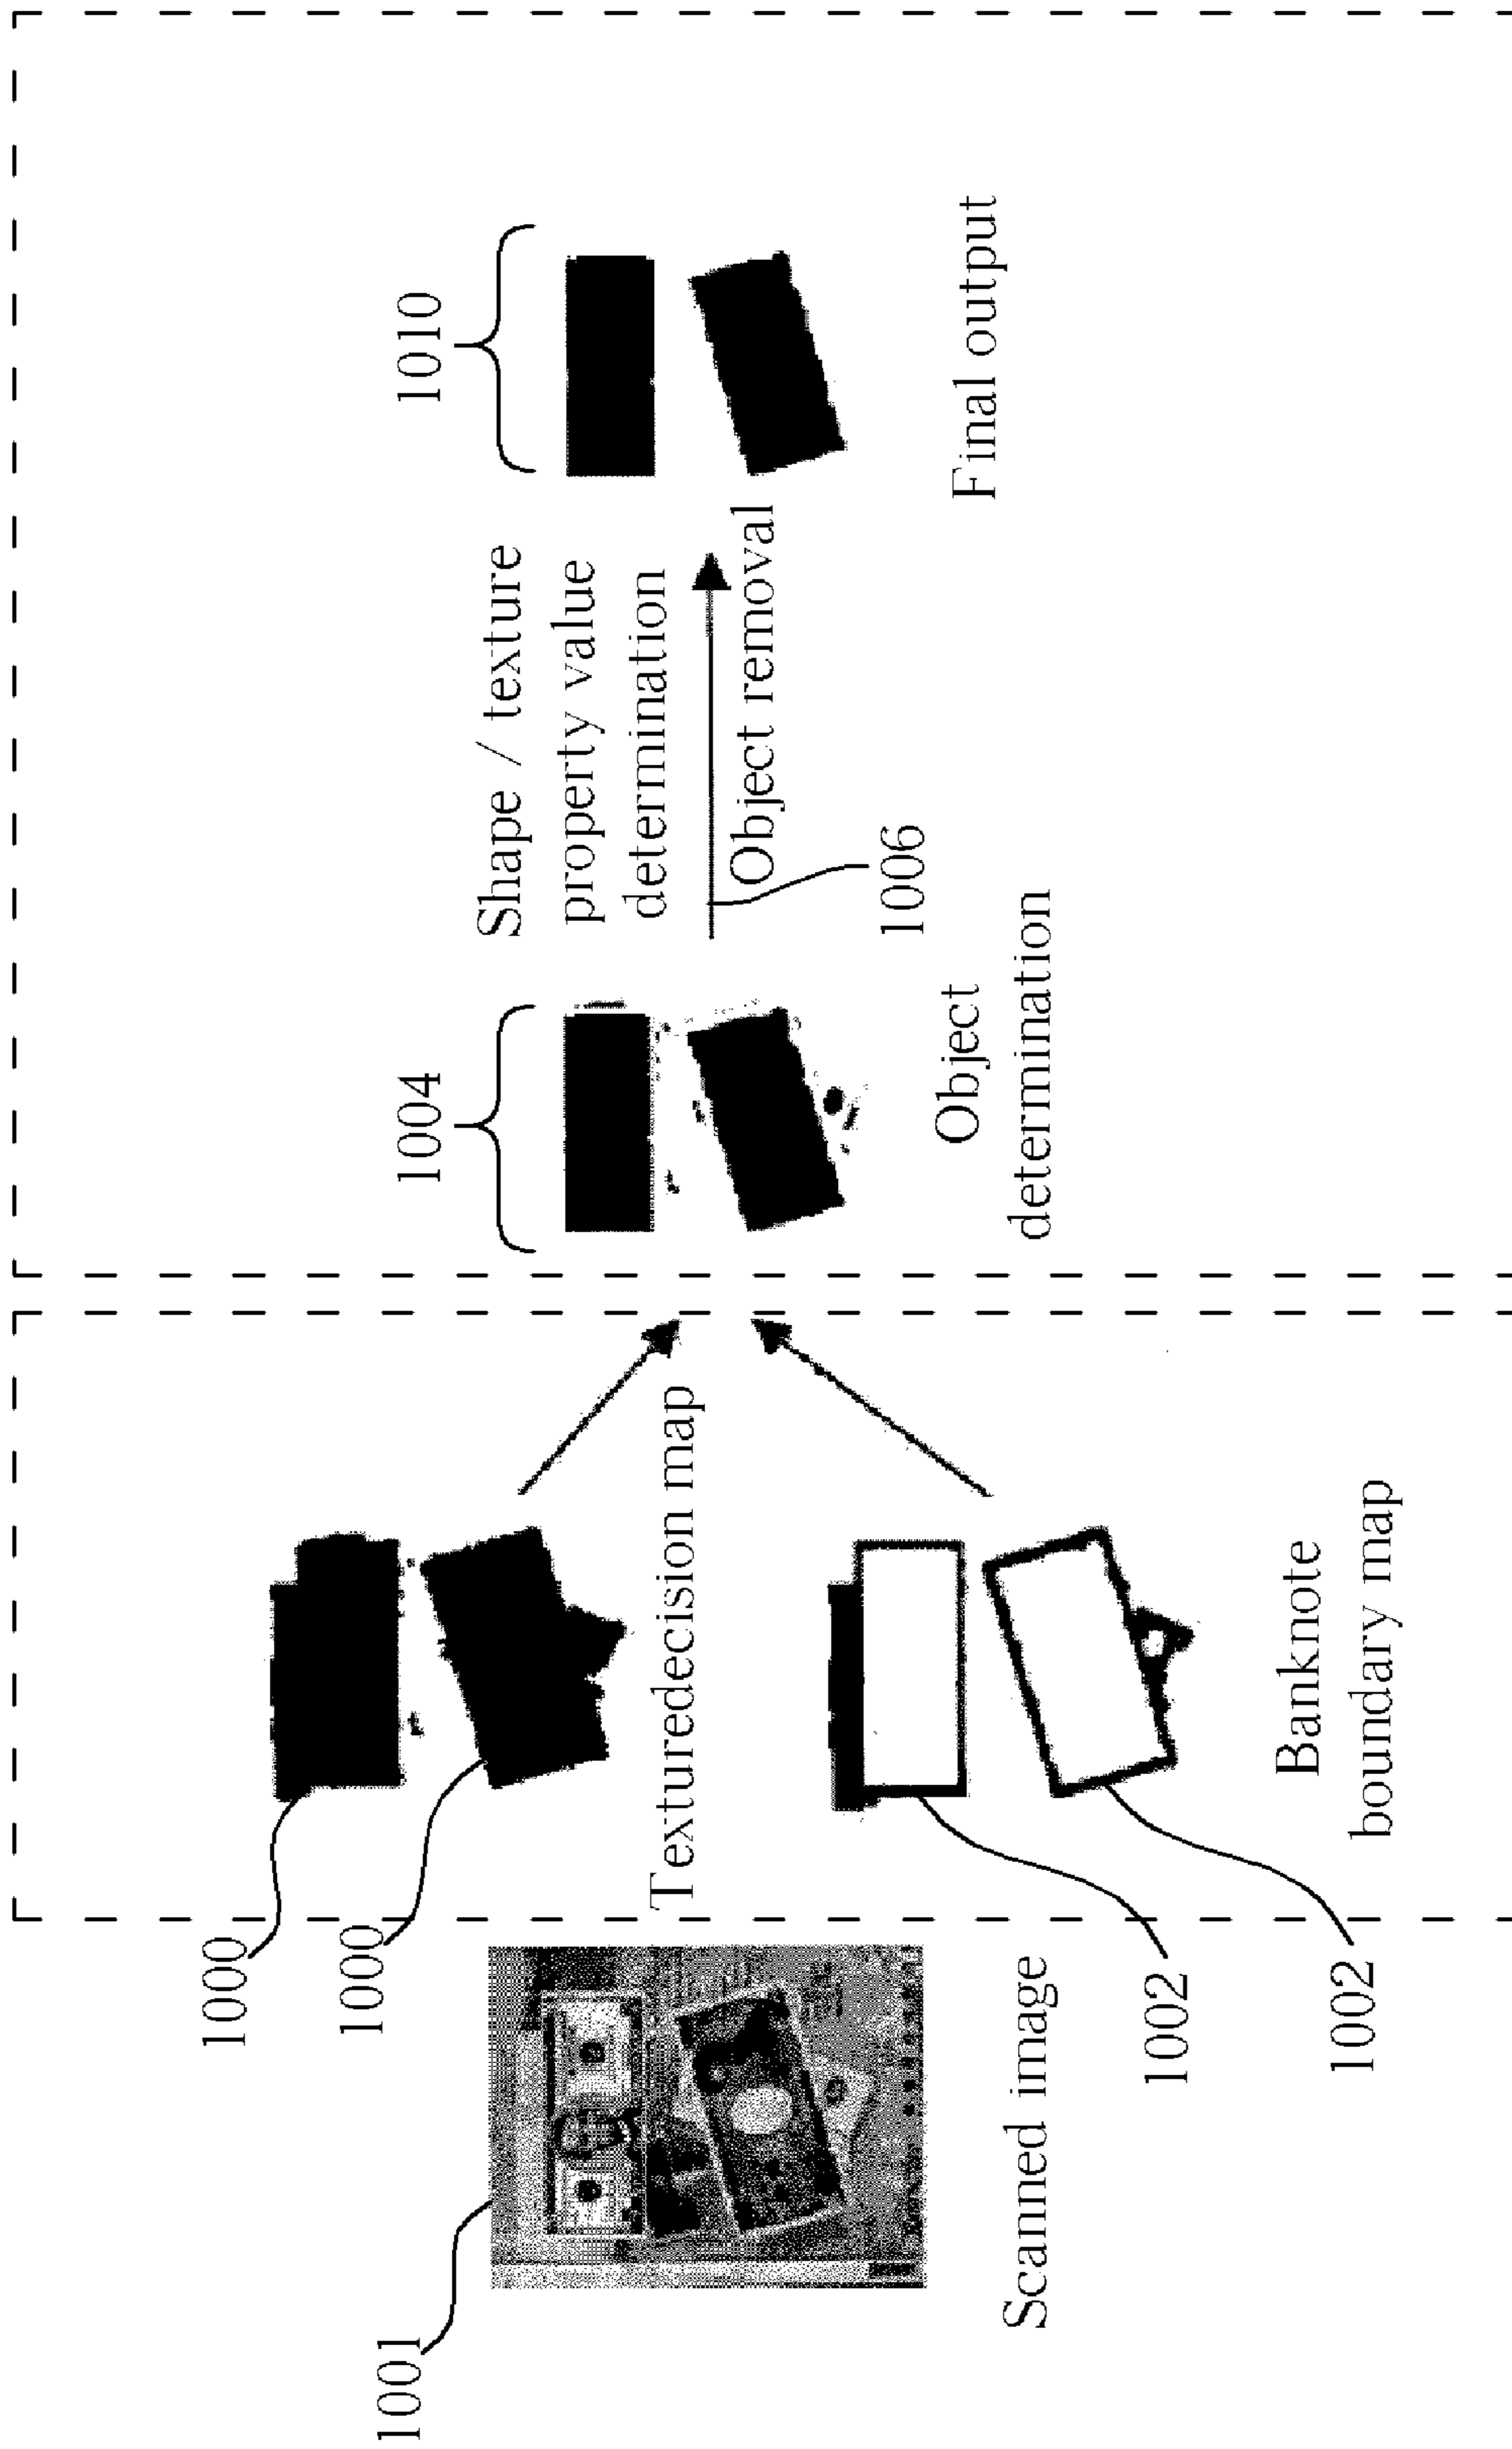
1001

Scanned image

1000

1000

Texturedecision map

1002

1002

Banknote boundary map

1004

Object determination

Shape / texture property value determination

Object removal

1006

1010

Final output